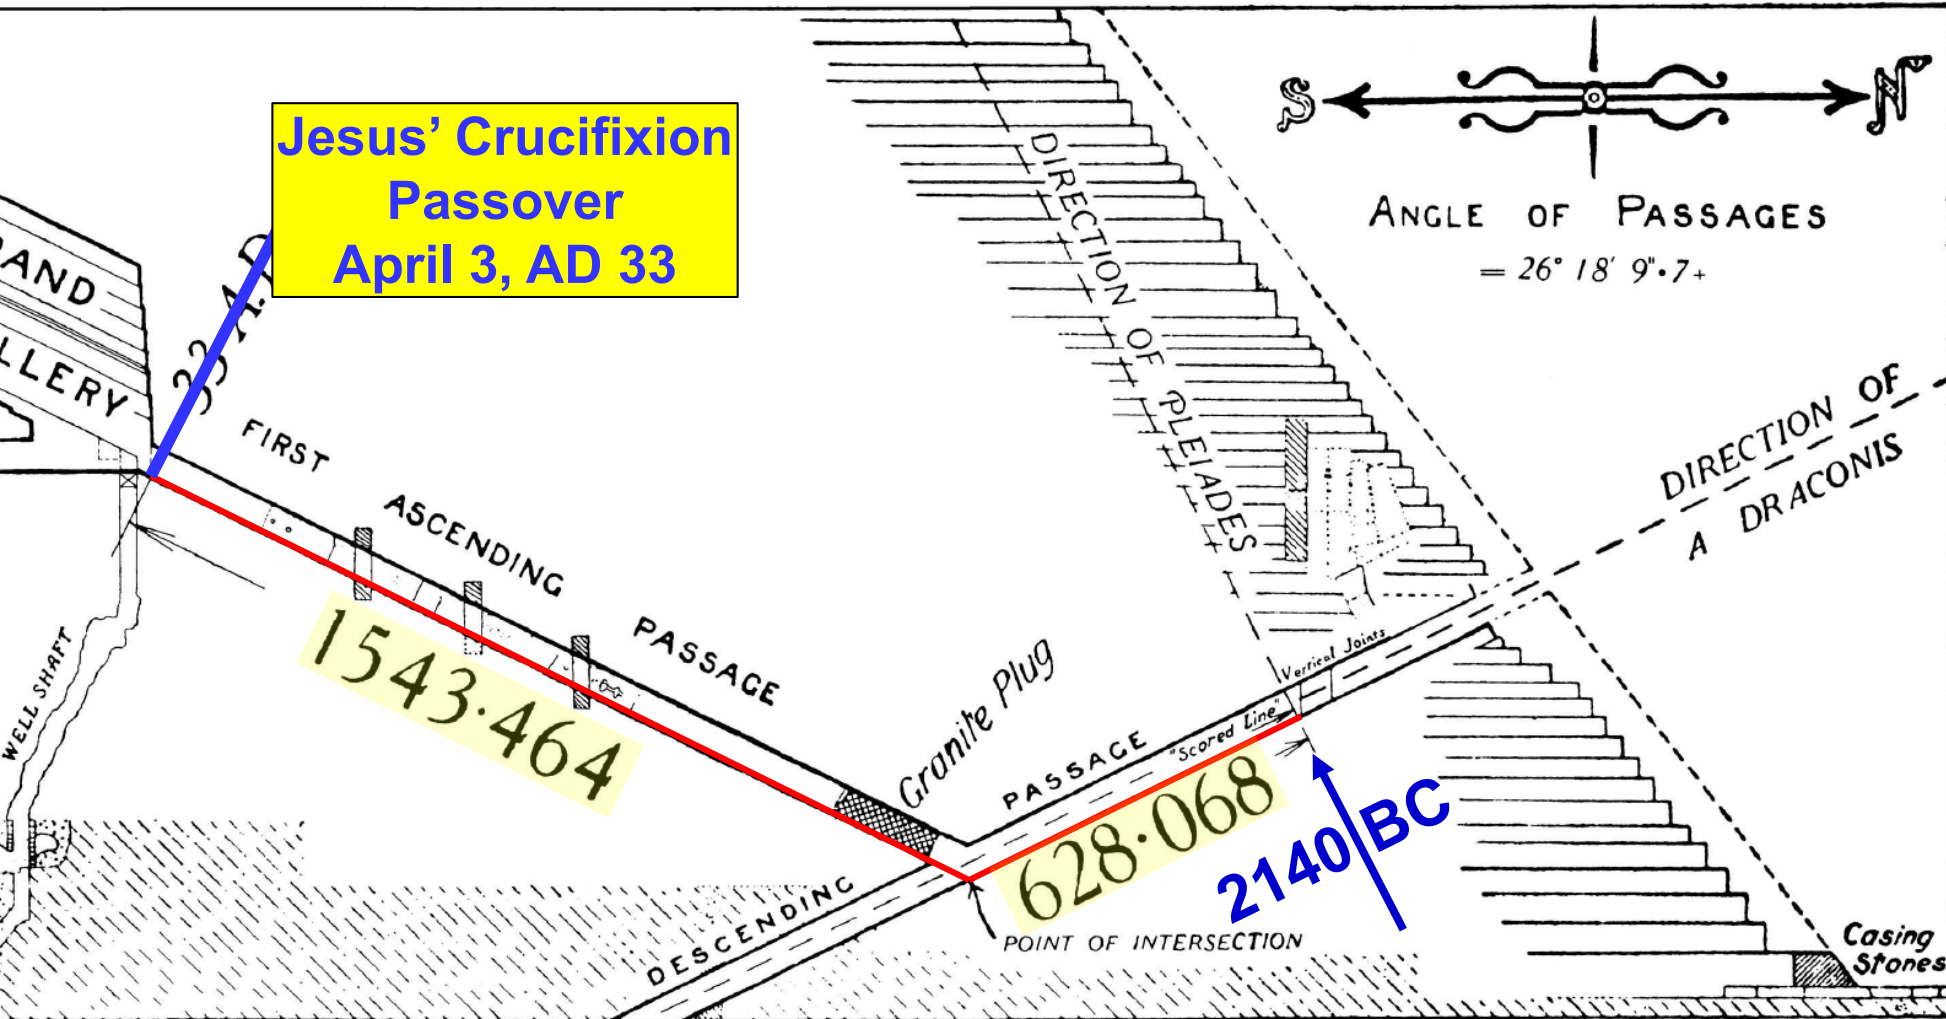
Jesus' Crucifixion
Passover
April 3, AD 33

33 A.D.

AND

LLERY

FIRST ASCENDING PASSAGE

WELL SHAFT

1543·464

Granite Plug

DIRECTION OF PLEIADES

S N

ANGLE OF PASSAGES
$= 26° 18' 9"·7+$

DIRECTION OF A DRACONIS

Vertical Joints

"Scored Line"

PASSAGE

628·068

2140 BC

DESCENDING

POINT OF INTERSECTION

Casing Stones